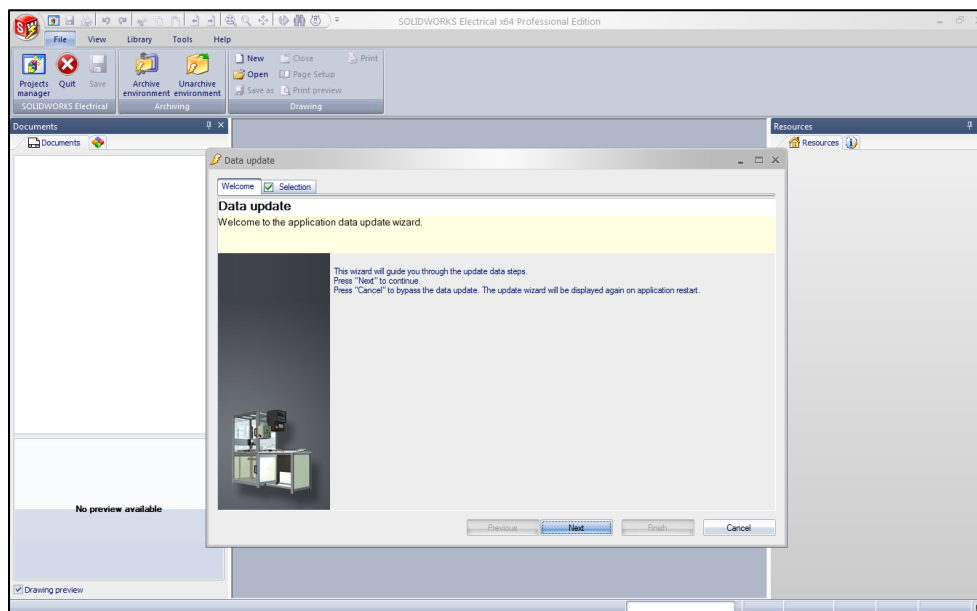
SOLIDWORKS Electrical x64 Professional Edition

File View Library Tools Help

Projects manager Quit Save
SOLIDWORKS Electrical

Archive environment Unarchive environment
Archiving

New Close Print
Open Page Setup
Save as Print preview
Drawing

Documents

Documents

No preview available

Drawing preview

Resources

Resources

Data update

Welcome Selection

Data update
Welcome to the application data update wizard.

This wizard will guide you through the update data steps.
Press "Next" to continue.
Press "Cancel" to bypass the data update. The update wizard will be displayed again on application restart.

Previous Next Finish Cancel